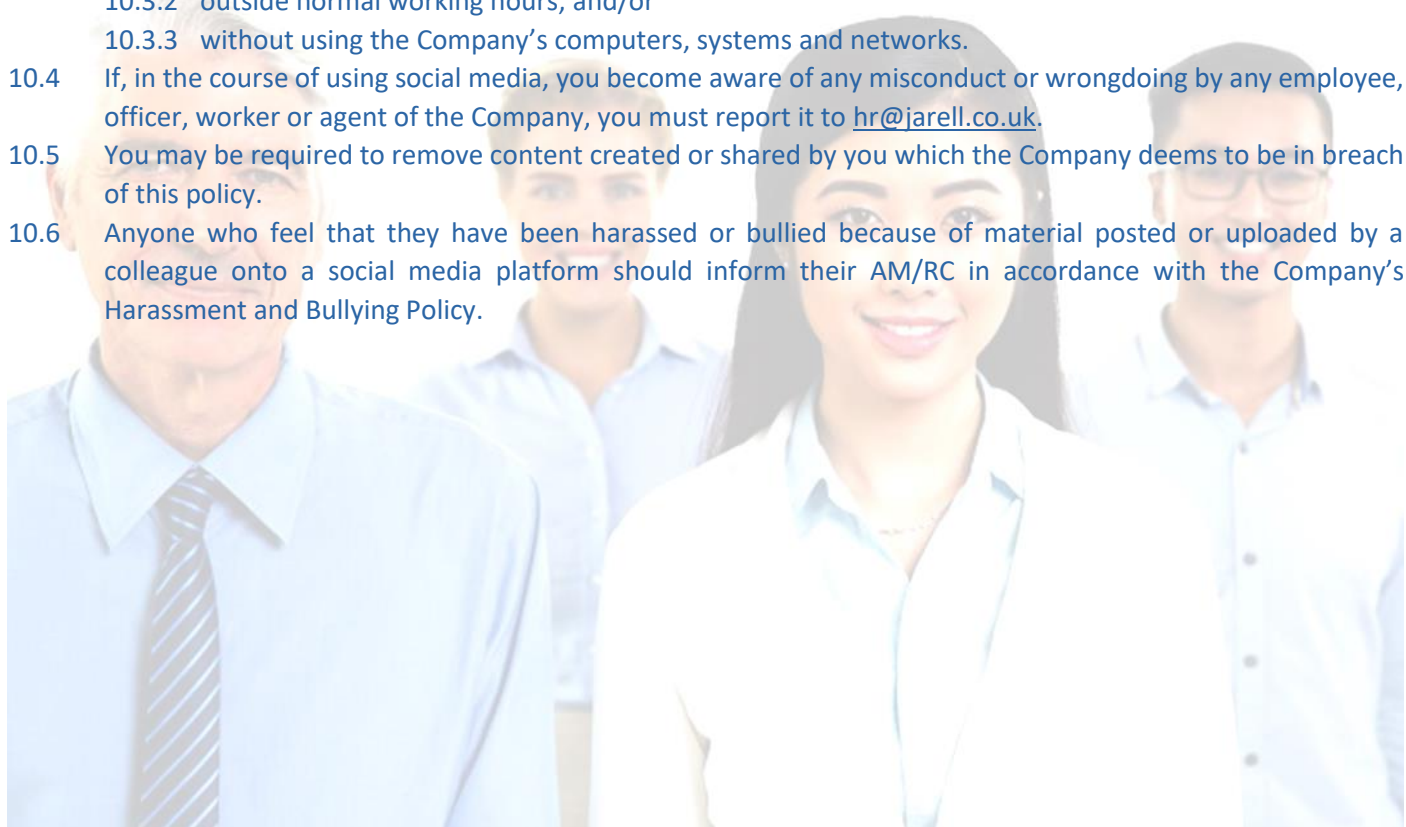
10.3.2 outside normal working hours, and/or

10.3.3 without using the Company’s computers, systems and networks.

10.4 If, in the course of using social media, you become aware of any misconduct or wrongdoing by any employee, officer, worker or agent of the Company, you must report it to hr@jarell.co.uk.

10.5 You may be required to remove content created or shared by you which the Company deems to be in breach of this policy.

10.6 Anyone who feel that they have been harassed or bullied because of material posted or uploaded by a colleague onto a social media platform should inform their AM/RC in accordance with the Company’s Harassment and Bullying Policy.